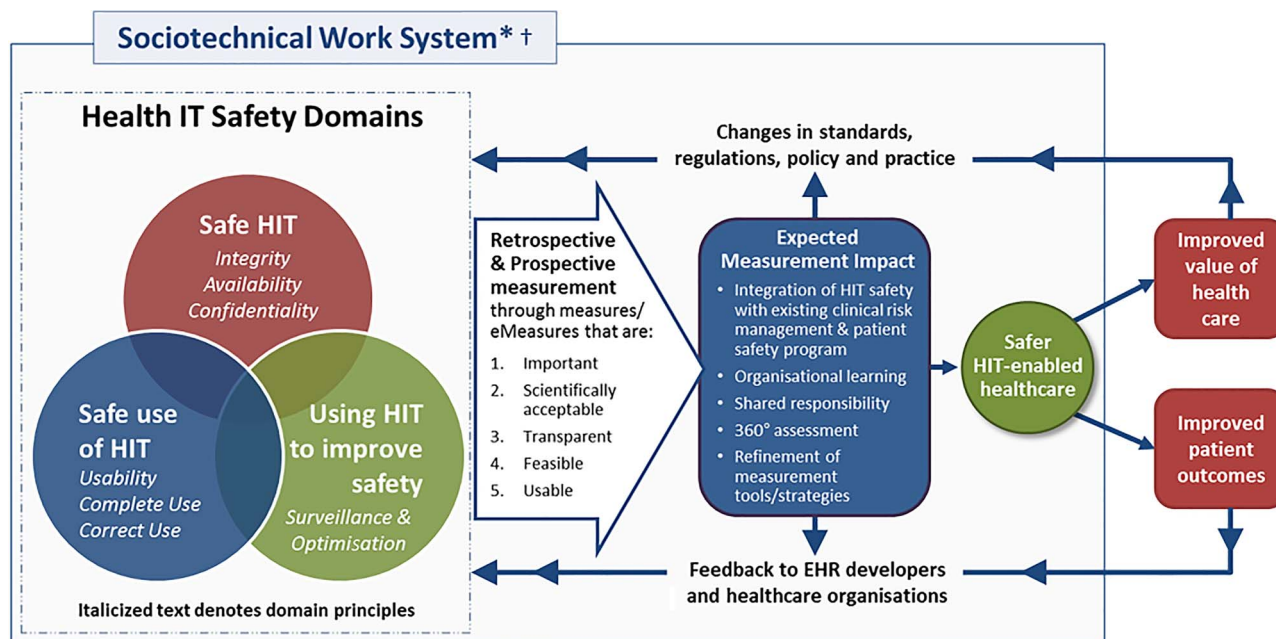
Sociotechnical Work System* †

Health IT Safety Domains

Safe HIT
*Integrity*
*Availability*
*Confidentiality*

Safe use of HIT
*Usability*
*Complete Use*
*Correct Use*

Using HIT to improve safety
*Surveillance & Optimisation*

Italicized text denotes domain principles

Changes in standards, regulations, policy and practice

**Retrospective & Prospective measurement** through measures/ eMeasures that are:
1. Important
2. Scientifically acceptable
3. Transparent
4. Feasible
5. Usable

Expected Measurement Impact
- Integration of HIT safety with existing clinical risk management & patient safety program
- Organisational learning
- Shared responsibility
- 360° assessment
- Refinement of measurement tools/strategies

Safer HIT-enabled healthcare

Improved value of health care

Improved patient outcomes

Feedback to EHR developers and healthcare organisations